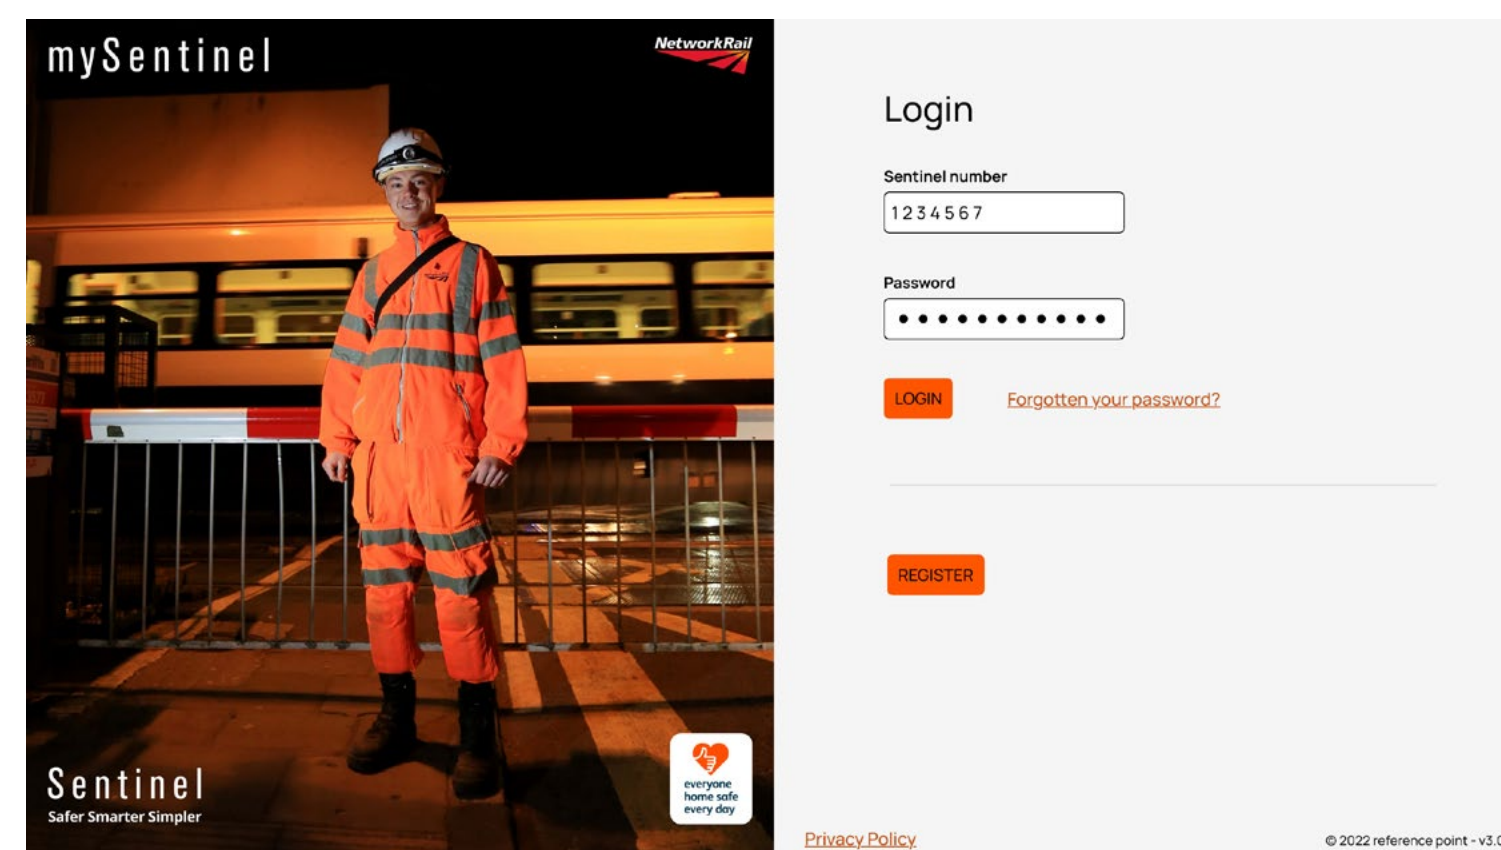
mySentinel

NetworkRail

Sentinel
Safer Smarter Simpler

everyone home safe every day

Login

Sentinel number

1234567

Password

•••••••••••

LOGIN

Forgotten your password?

REGISTER

Privacy Policy

© 2022 reference point - v3.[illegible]